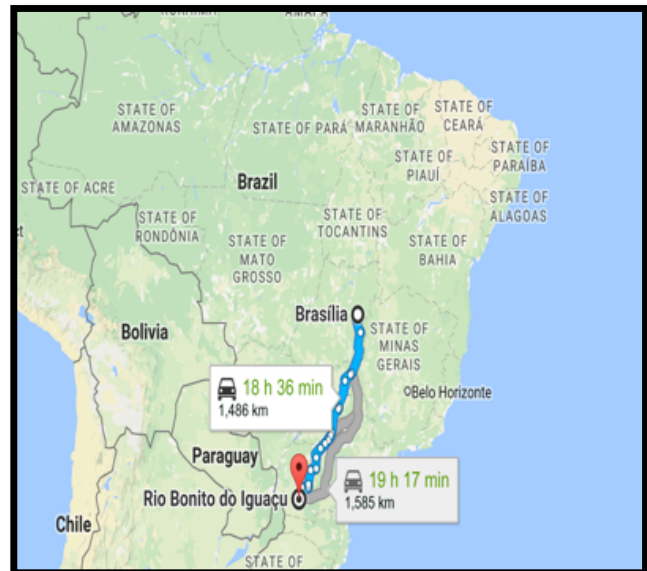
STATE OF AMAZONAS
STATE OF PARÁ
STATE OF MARANHÃO
STATE OF CEARÁ
STATE OF PIAUÍ
STATE OF PARAÍBA
STATE OF ACRE
Brazil
STATE OF ALAGOAS
STATE OF RONDÔNIA
STATE OF TOCANTINS
STATE OF MATO GROSSO
STATE OF BAHIA
Brasília
Bolivia
STATE OF MINAS GERAIS
18 h 36 min
1,486 km
Belo Horizonte
Paraguay
19 h 17 min
1,585 km
Rio Bonito do Iguaçu
Chile
STATE OF